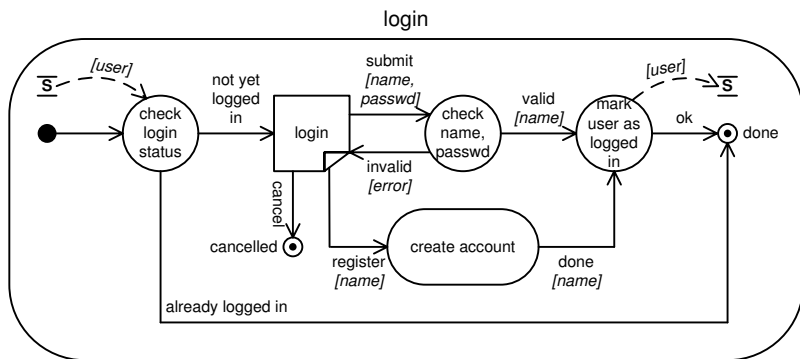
login

S

[user]

check login status

not yet logged in

login

submit [name, passwd]

check name, passwd

valid [name]

[user]

S

mark user as logged in

ok

done

invalid [error]

cancel

cancelled

register [name]

create account

done [name]

already logged in